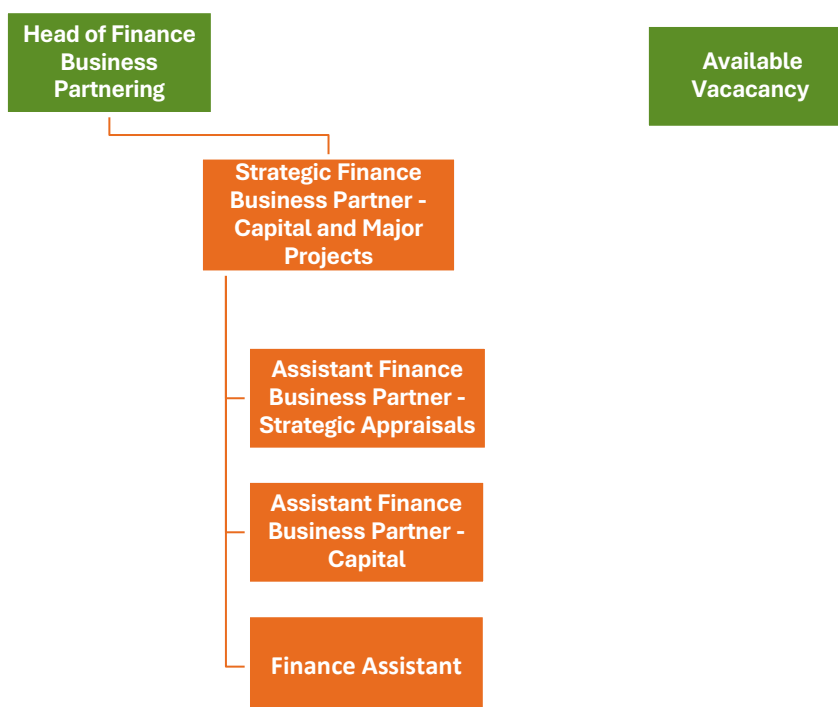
Head of Finance Business Partnering

Available Vacacancy

Strategic Finance Business Partner - Capital and Major Projects

Assistant Finance Business Partner - Strategic Appraisals

Assistant Finance Business Partner - Capital

Finance Assistant